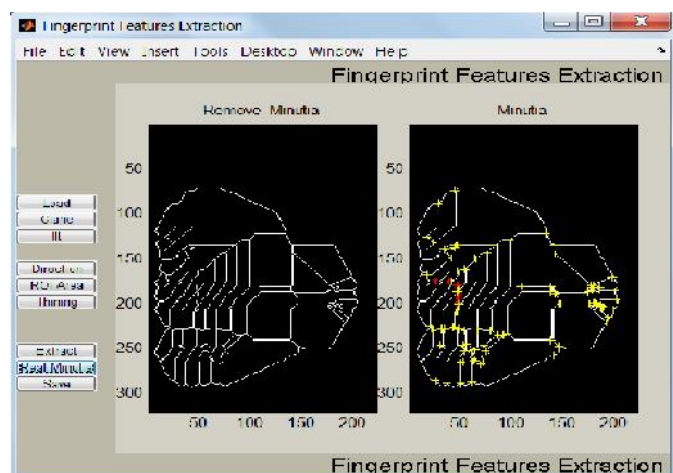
Fingerprint Features Extraction

File Edit View Insert Tools Desktop Window Help

Fingerprint Features Extraction

Remove Minutia

Minutia

Load
Gabor
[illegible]
Direction
ROI Area
Thinning
Extract
Real Minutia
Save

50
100
150
200
250
300

50 100 150 200

50
100
150
200
250
300

50 100 150 200

Fingerprint Features Extraction